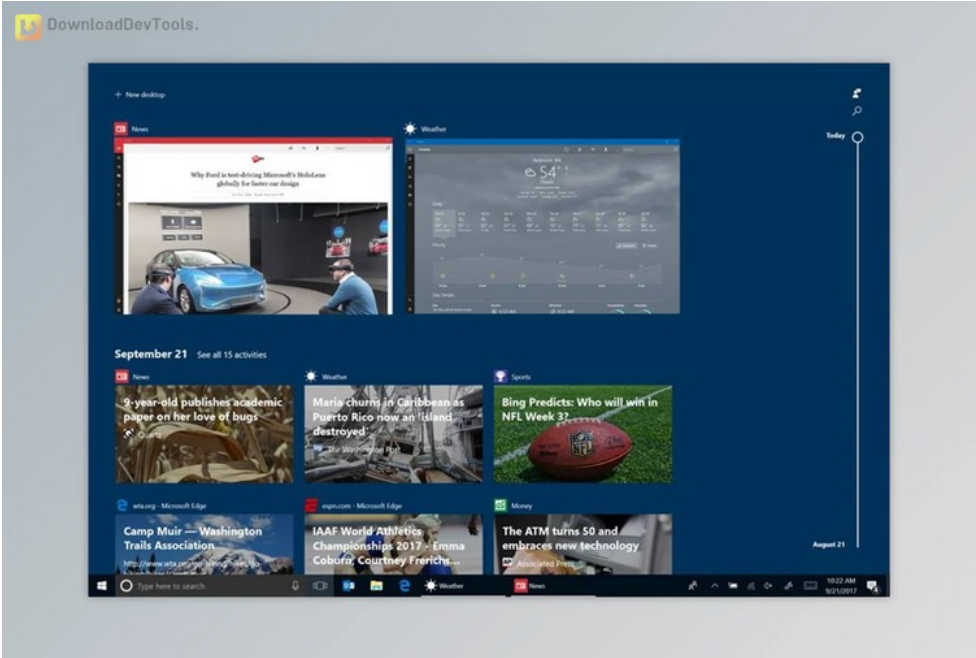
DownloadDevTools.

+ New desktop

Today

News

Why Ford is test-driving Microsoft's HoloLens globally for faster car design

Weather

54°

September 21 See all 15 activities

News
9-year-old publishes academic paper on her love of bugs
Quartz

Weather
Maria churns in Caribbean as Puerto Rico now an 'island destroyed'
The Washington Post

Sports
Bing Predicts: Who will win in NFL Week 3?

wta.org - Microsoft Edge
Camp Muir — Washington Trails Association

espn.com - Microsoft Edge
IAAF World Athletics Championships 2017 - Emma Coburn, Courtney Frerichs...

Money
The ATM turns 50 and embraces new technology
Associated Press

August 21

Type here to search
Weather
News
10:22 AM
9/21/2017